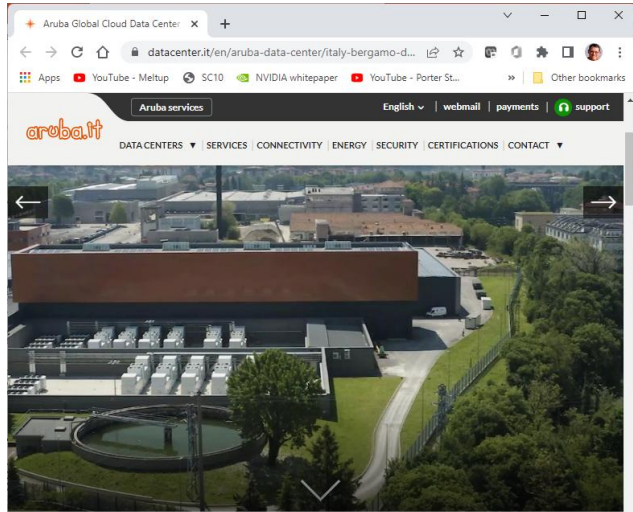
Aruba Global Cloud Data Center ×

datacenter.it/en/aruba-data-center/italy-bergamo-d...

Apps YouTube - Meltup SC10 NVIDIA whitepaper YouTube - Porter St... » Other bookmarks

Aruba services

English | webmail | payments | support

aruba.it

DATA CENTERS ▼ | SERVICES | CONNECTIVITY | ENERGY | SECURITY | CERTIFICATIONS | CONTACT ▼